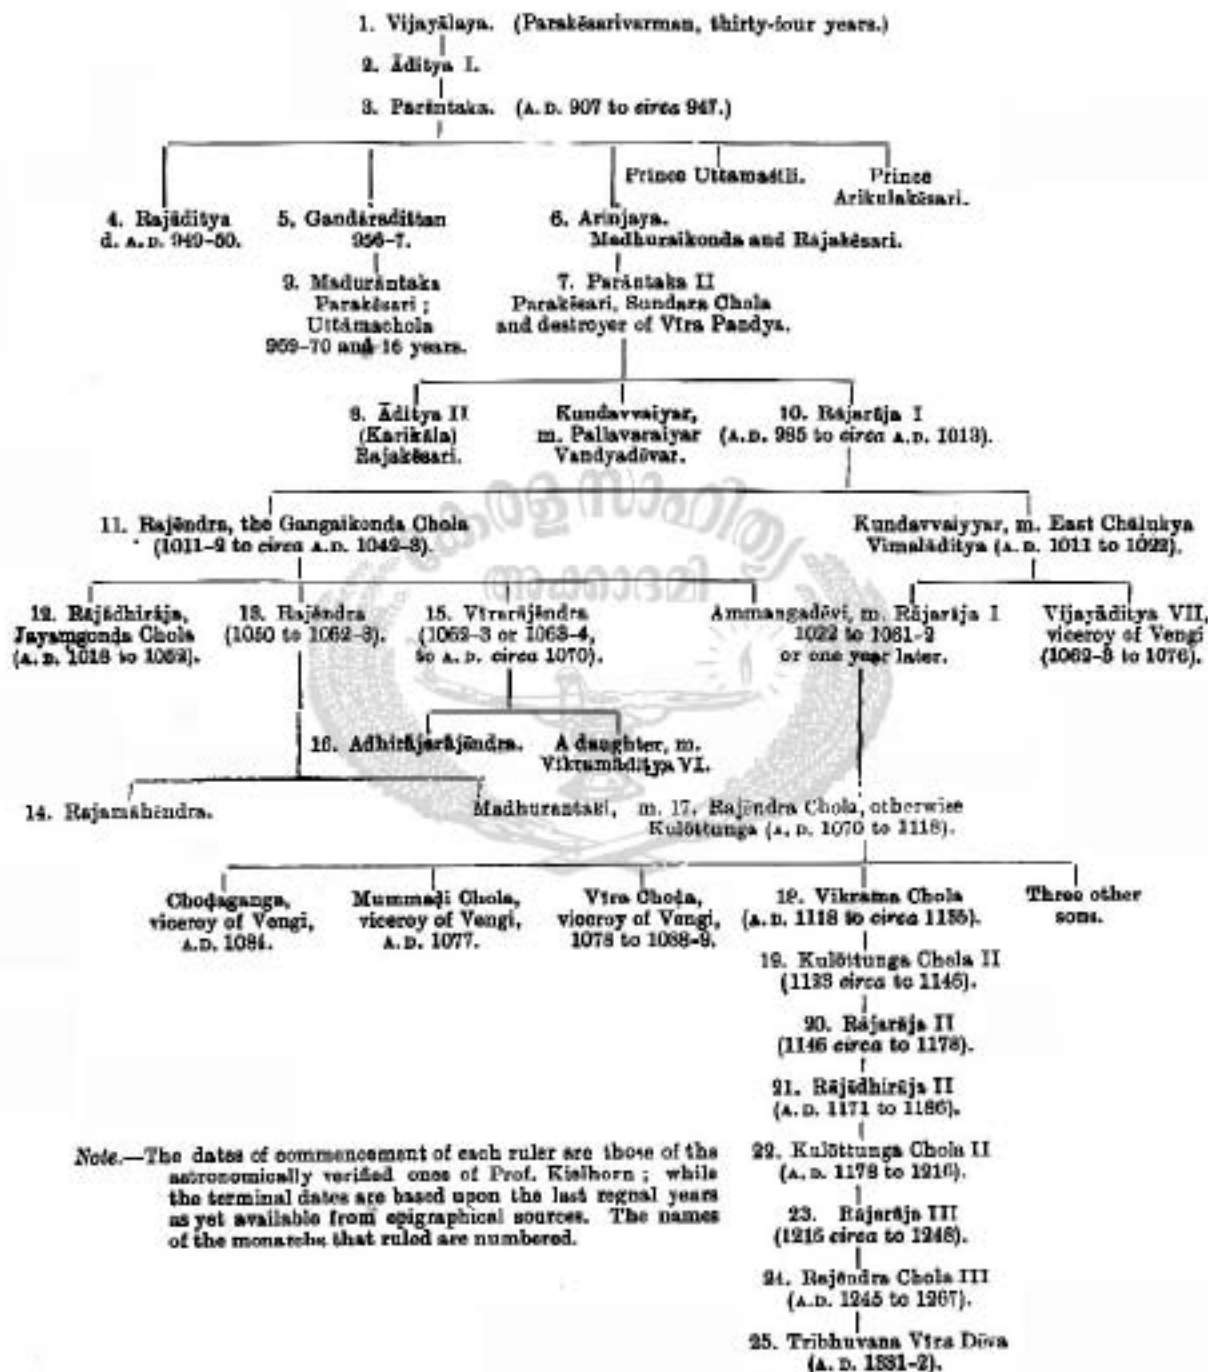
1. Vijayālaya. (Parakēsarivarman, thirty-four years.)

2. Āditya I.

3. Parāntaka. (A. D. 907 to *circa* 947.)

4. Rajāditya d. A. D. 949–50.

5. Gandarādittan 956–7.

9. Madurāntaka Parakēsari ; Uttāmachola 969–70 and 16 years.

6. Arinjaya. Madhuraikonda and Rājakēsari.

Prince Uttamasīli.

Prince Arikulakēsari.

7. Parāntaka II Parakēsari, Sundara Chola and destroyer of Vīra Pandya.

8. Āditya II (Karikāla) Rajakēsari.

Kundavvaiyar, m. Pallavaraiyar Vandyadēvar.

10. Rājarāja I (A. D. 985 to *circa* A. D. 1013).

11. Rajēndra, the Gangaikonda Chola (1011–2 to *circa* A. D. 1042–3).

Kundavvaiyyar, m. East Chālukya Vimalāditya (A. D. 1011 to 1022).

12. Rājādhirāja, Jayamgonda Chola (A. D. 1018 to 1053).

13. Rajēndra (1050 to 1062–3).

15. Vīrarājēndra (1062–3 or 1063–4, to A. D. *circa* 1070).

Ammangadēvi, m. Rājarāja I 1022 to 1061–2 or one year later.

Vijayāditya VII, viceroy of Vengi (1062–3 to 1076).

16. Adhirājarājēndra.

A daughter, m. Vikramāditya VI.

14. Rajamahēndra.

Madhurantaki, m. 17. Rajēndra Chola, otherwise Kulōttunga (A. D. 1070 to 1118).

Chodaganga, viceroy of Vengi, A. D. 1084.

Mummadi Chola, viceroy of Vengi, A. D. 1077.

Vīra Choda, viceroy of Vengi, 1078 to 1088–9.

18. Vikrama Chola (A. D. 1118 to *circa* 1135).

Three other sons.

19. Kulōttunga Chola II (1133 *circa* to 1146).

20. Rājarāja II (1146 *circa* to 1178).

21. Rājādhirāja II (A. D. 1171 to 1186).

22. Kulōttunga Chola II (A. D. 1178 to 1216).

23. Rājarāja III (1216 *circa* to 1248).

24. Rajēndra Chola III (A. D. 1245 to 1267).

25. Tribhuvana Vīra Dēva (A. D. 1331–2).

*Note.*—The dates of commencement of each ruler are those of the astronomically verified ones of Prof. Kielhorn ; while the terminal dates are based upon the last regnal years as yet available from epigraphical sources. The names of the monarchs that ruled are numbered.